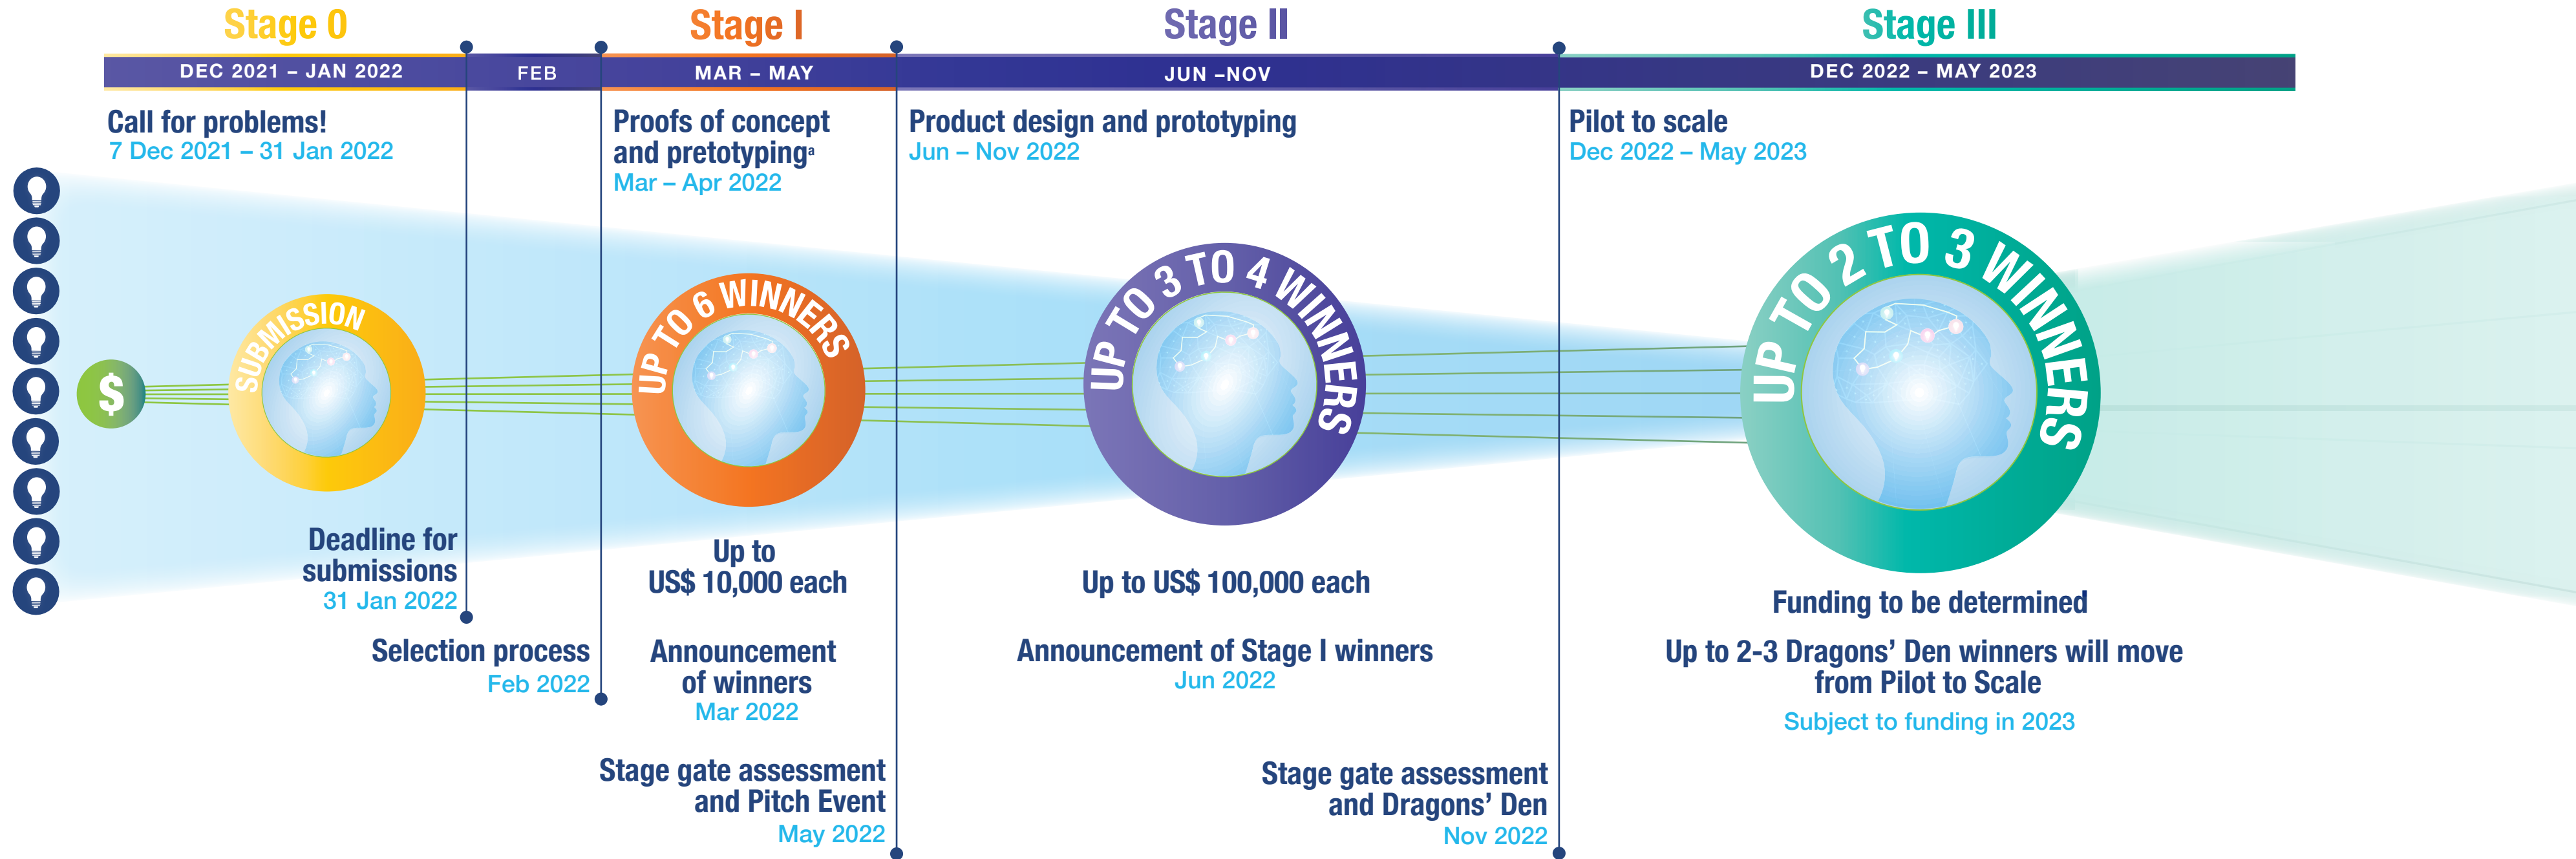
Stage 0

DEC 2021 – JAN 2022

FEB

Stage I

MAR – MAY

Stage II

JUN –NOV

Stage III

DEC 2022 – MAY 2023

Call for problems!
7 Dec 2021 – 31 Jan 2022

Proofs of concept and pretotyping$^a$
Mar – Apr 2022

Product design and prototyping
Jun – Nov 2022

Pilot to scale
Dec 2022 – May 2023

$

SUBMISSION

UP TO 6 WINNERS

UP TO 3 TO 4 WINNERS

UP TO 2 TO 3 WINNERS

Deadline for submissions
31 Jan 2022

Up to US$ 10,000 each

Up to US$ 100,000 each

Funding to be determined

Selection process
Feb 2022

Announcement of winners
Mar 2022

Announcement of Stage I winners
Jun 2022

Up to 2-3 Dragons' Den winners will move from Pilot to Scale
Subject to funding in 2023

Stage gate assessment and Pitch Event
May 2022

Stage gate assessment and Dragons' Den
Nov 2022